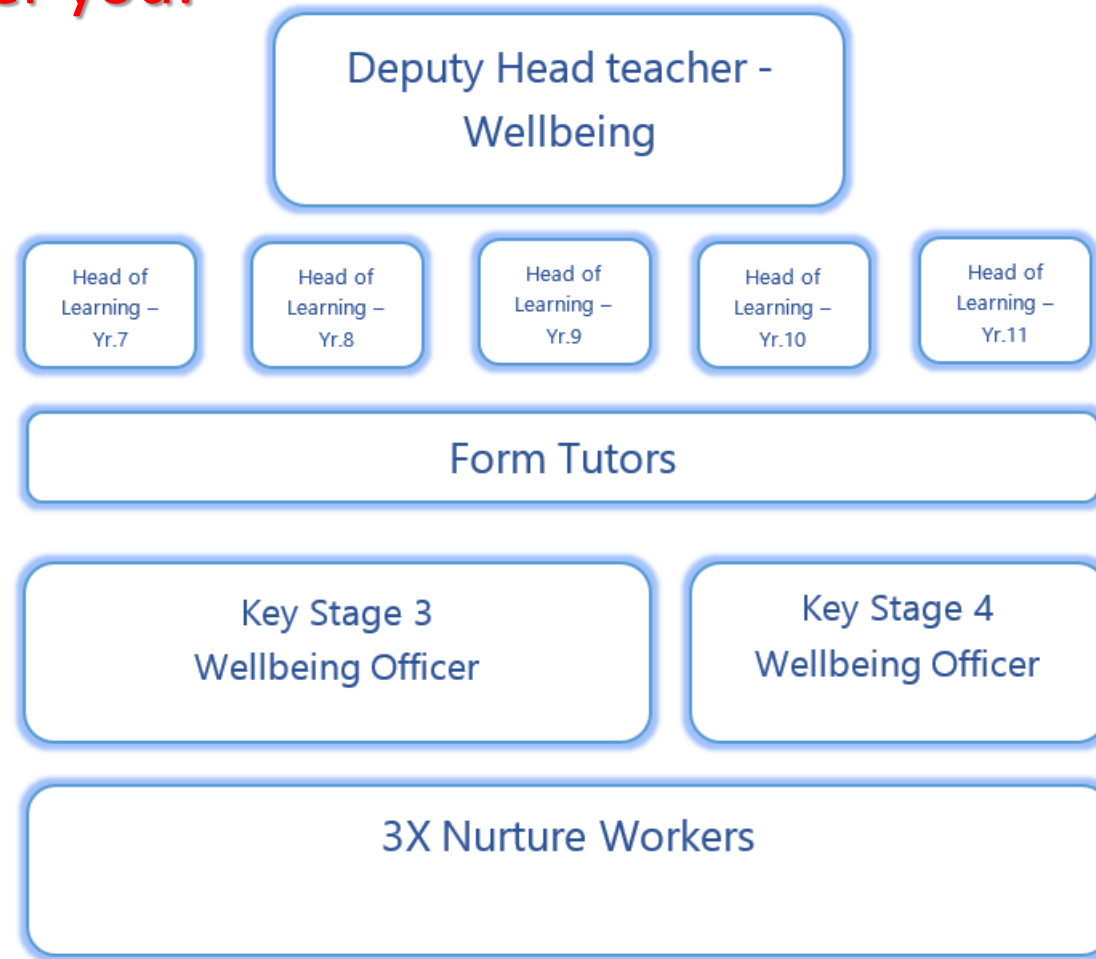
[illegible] you.

Deputy Head teacher - Wellbeing

Head of Learning – Yr.7

Head of Learning – Yr.8

Head of Learning – Yr.9

Head of Learning – Yr.10

Head of Learning – Yr.11

Form Tutors

Key Stage 3 Wellbeing Officer

Key Stage 4 Wellbeing Officer

3X Nurture Workers